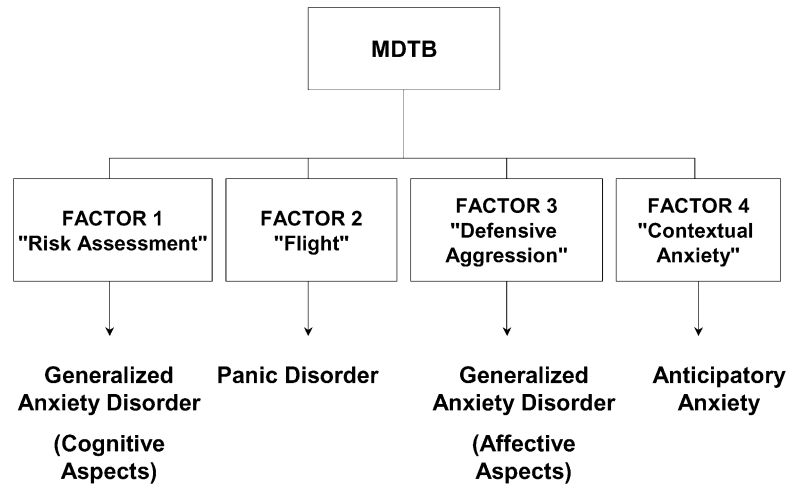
MDTB

FACTOR 1
"Risk Assessment"

FACTOR 2
"Flight"

FACTOR 3
"Defensive Aggression"

FACTOR 4
"Contextual Anxiety"

Generalized Anxiety Disorder

(Cognitive Aspects)

Panic Disorder

Generalized Anxiety Disorder

(Affective Aspects)

Anticipatory Anxiety